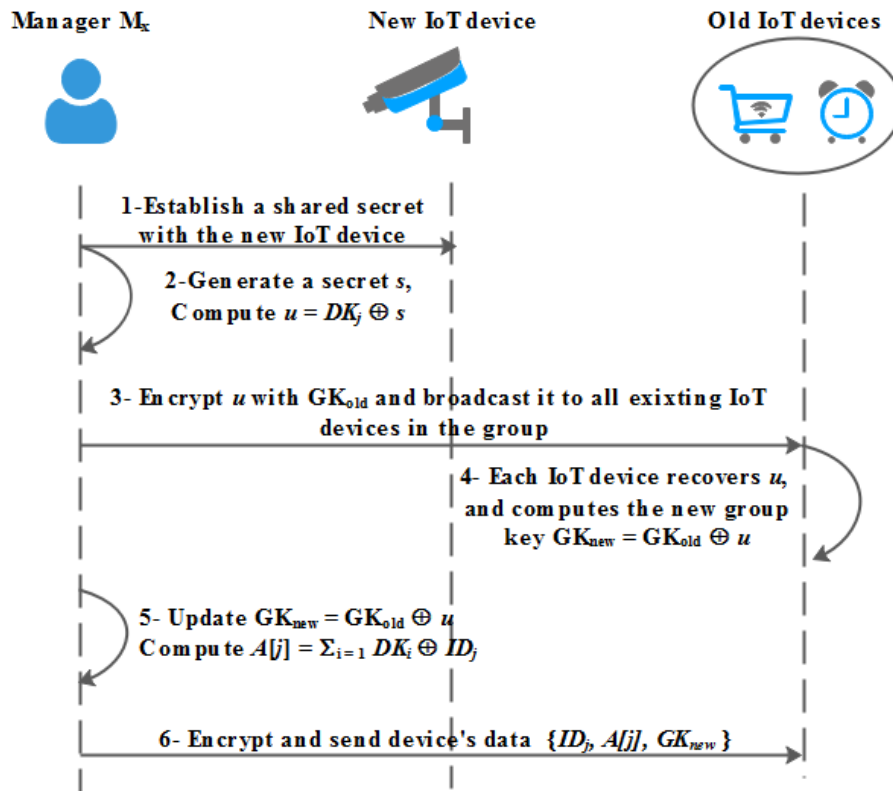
Manager $M_x$

New IoT device

Old IoT devices

1-Establish a shared secret with the new IoT device

2-Generate a secret $s$, Compute $u = DK_j \oplus s$

3- Encrypt $u$ with $GK_{old}$ and broadcast it to all exixting IoT devices in the group

4- Each IoT device recovers $u$, and computes the new group key $GK_{new} = GK_{old} \oplus u$

5- Update $GK_{new} = GK_{old} \oplus u$
Compute $A[j] = \Sigma_{i=1} DK_i \oplus ID_j$

6- Encrypt and send device's data $\{ID_j, A[j], GK_{new}\}$